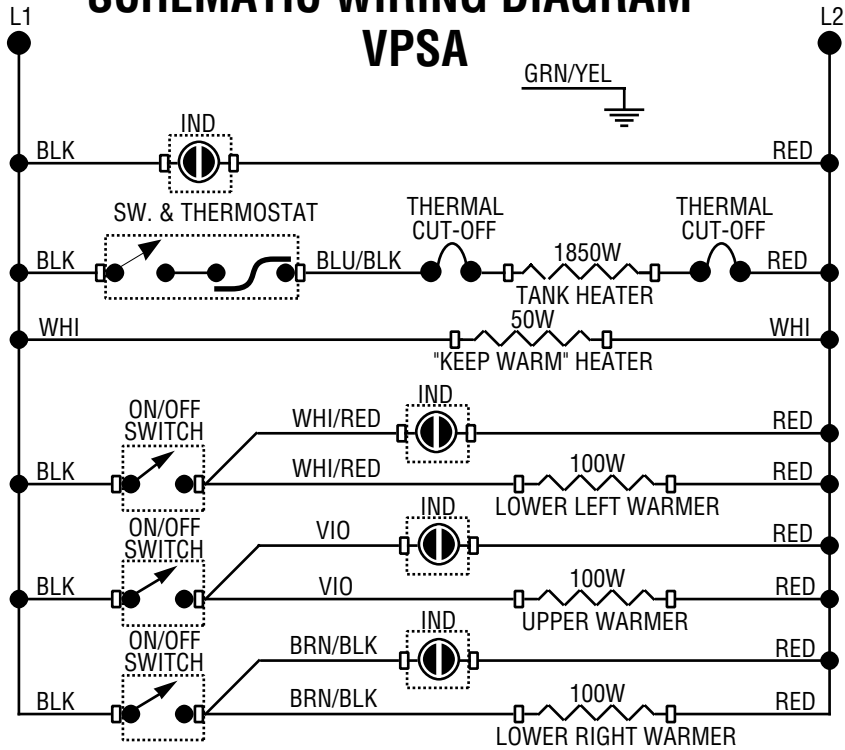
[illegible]
L1 L2
VPSA
GRN/YEL
IND
BLK RED
SW. & THERMOSTAT
THERMAL CUT-OFF
THERMAL CUT-OFF
BLK BLU/BLK 1850W RED
TANK HEATER
WHI 50W WHI
"KEEP WARM" HEATER
ON/OFF SWITCH
IND
WHI/RED RED
BLK WHI/RED 100W RED
LOWER LEFT WARMER
ON/OFF SWITCH
IND
VIO RED
BLK VIO 100W RED
UPPER WARMER
ON/OFF SWITCH
IND
BRN/BLK RED
BLK BRN/BLK 100W RED
LOWER RIGHT WARMER